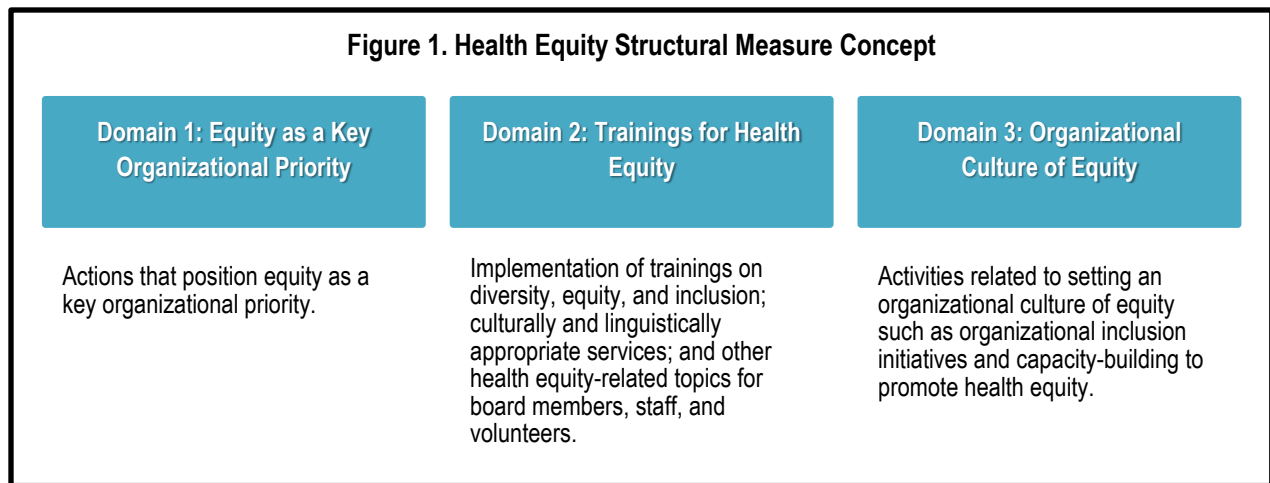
Figure 1. Health Equity Structural Measure Concept

Domain 1: Equity as a Key Organizational Priority

Actions that position equity as a key organizational priority.

Domain 2: Trainings for Health Equity

Implementation of trainings on diversity, equity, and inclusion; culturally and linguistically appropriate services; and other health equity-related topics for board members, staff, and volunteers.

Domain 3: Organizational Culture of Equity

Activities related to setting an organizational culture of equity such as organizational inclusion initiatives and capacity-building to promote health equity.